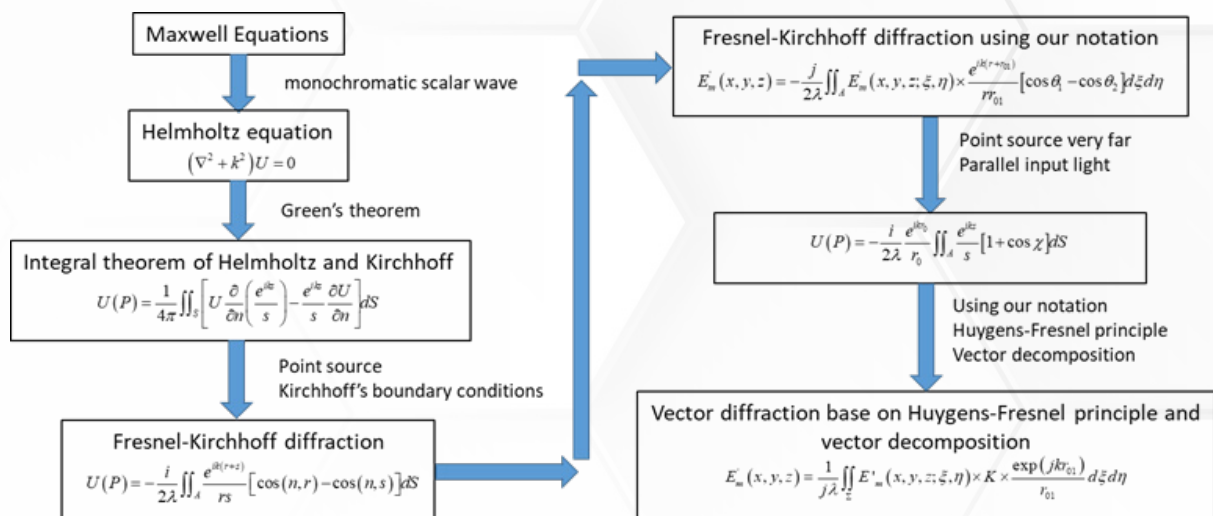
Maxwell Equations

monochromatic scalar wave

Helmholtz equation
$(\nabla^2 + k^2)U = 0$

Green's theorem

Integral theorem of Helmholtz and Kirchhoff
$U(P) = \frac{1}{4\pi}\iint_S \left[ U\frac{\partial}{\partial n}\left(\frac{e^{jks}}{s}\right) - \frac{e^{jks}}{s}\frac{\partial U}{\partial n}\right] dS$

Point source
Kirchhoff's boundary conditions

Fresnel-Kirchhoff diffraction
$U(P) = -\frac{i}{2\lambda}\iint_A \frac{e^{ik(r+s)}}{rs}\left[\cos(n,r) - \cos(n,s)\right] dS$

Fresnel-Kirchhoff diffraction using our notation
$E_m^{'}(x,y,z) = -\frac{j}{2\lambda}\iint_A E_m^{'}(x,y,z;\xi,\eta)\times\frac{e^{jk(r+r_{01})}}{rr_{01}}\left[\cos\theta_1 - \cos\theta_2\right] d\xi d\eta$

Point source very far
Parallel input light

$U(P) = -\frac{i}{2\lambda}\frac{e^{jkr_0}}{r_0}\iint_A \frac{e^{jks}}{s}\left[1+\cos\chi\right] dS$

Using our notation
Huygens-Fresnel principle
Vector decomposition

Vector diffraction base on Huygens-Fresnel principle and vector decomposition
$E_m^{'}(x,y,z) = \frac{1}{j\lambda}\iint_{\Sigma} E'_m(x,y,z;\xi,\eta)\times K\times\frac{\exp(jkr_{01})}{r_{01}} d\xi d\eta$